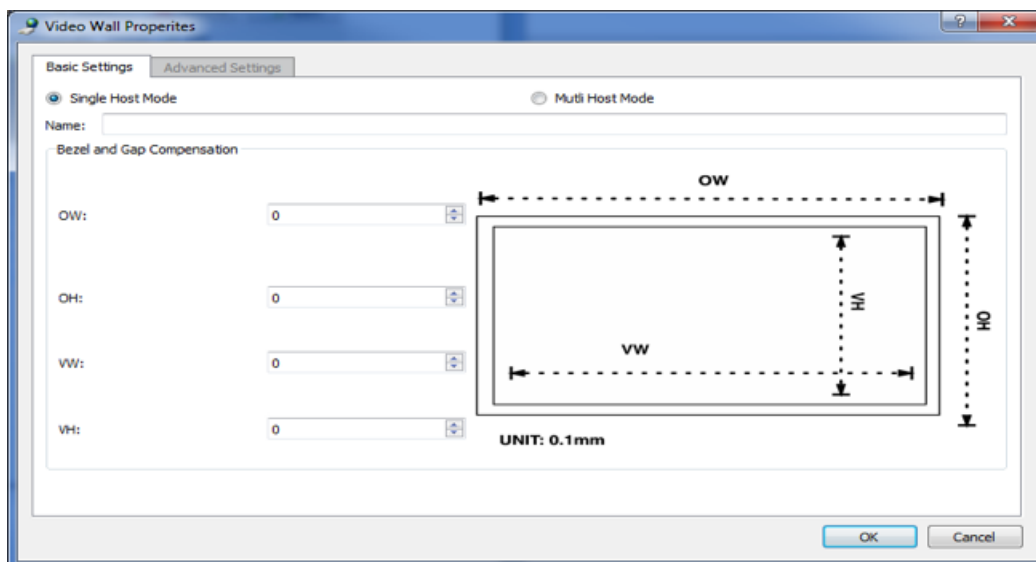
Video Wall Properites

?

Basic Settings

Advanced Settings

Single Host Mode

Mutli Host Mode

Name:

Bezel and Gap Compensation

OW:

0

OH:

0

VW:

0

VH:

0

OW

VH

OH

VW

UNIT: 0.1mm

OK

Cancel